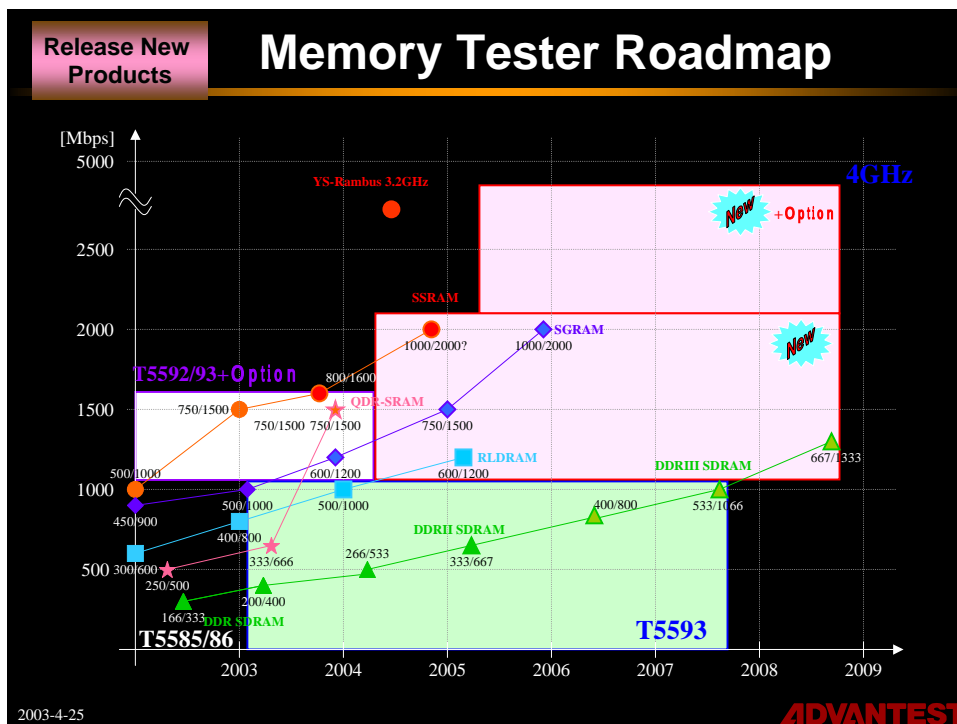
Release New Products

Memory Tester Roadmap

[Mbps]
5000
2500
2000
1500
1000
500

4GHz

YS-Rambus 3.2GHz

New +Option

SSRAM

New

SGRAM

1000/2000?

1000/2000

T5592/93+Option

800/1600

750/1500

QDR-SRAM

750/1500 750/1500

750/1500

RLDRAM

600/1200

600/1200

500/1000

DDRIII SDRAM

667/1333

500/1000

500/1000

450/900

400/800

DDRII SDRAM

400/800

533/1066

333/666

266/533

333/667

300/600

250/500

200/400

166/333

DDR SDRAM

T5585/86

T5593

2003
2004
2005
2006
2007
2008
2009

2003-4-25

ADVANTEST